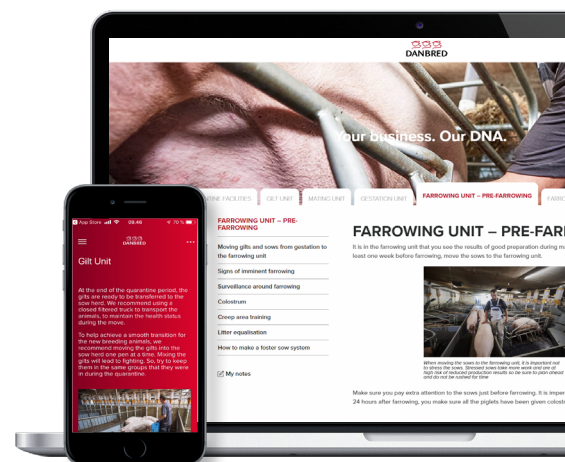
DANBRED

Your business. Our DNA.

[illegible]INE FACILITIES | GILT UNIT | MATING UNIT | GESTATION UNIT | FARROWING UNIT – PRE-FARROWING | FARRO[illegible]

FARROWING UNIT – PRE-FARROWING

Moving gilts and sows from gestation to the farrowing unit

Signs of imminent farrowing

Surveillance around farrowing

Colostrum

Creep area training

Litter equalisation

How to make a foster sow system

My notes

FARROWING UNIT – PRE-FAR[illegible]

It is in the farrowing unit that you see the results of good preparation during m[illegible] least one week before farrowing, move the sows to the farrowing unit.

When moving the sows to the farrowing unit, it is important not to stress the sows. Stressed sows take more work and are at high risk of reduced production results so be sure to plan ahead and do not be rushed for time

Make sure you pay extra attention to the sows just before farrowing. It is impor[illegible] 24 hours after farrowing, you make sure all the piglets have been given colostr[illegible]

App Store 09:46 70 %

DANBRED

Gilt Unit

At the end of the quarantine period, the gilts are ready to be transferred to the sow herd. We recommend using a closed filtered truck to transport the animals, to maintain the health status during the move.

To help achieve a smooth transition for the new breeding animals, we recommend moving the gilts into the sow herd one pen at a time. Mixing the gilts will lead to fighting. So, try to keep them in the same groups that they were in during the quarantine.